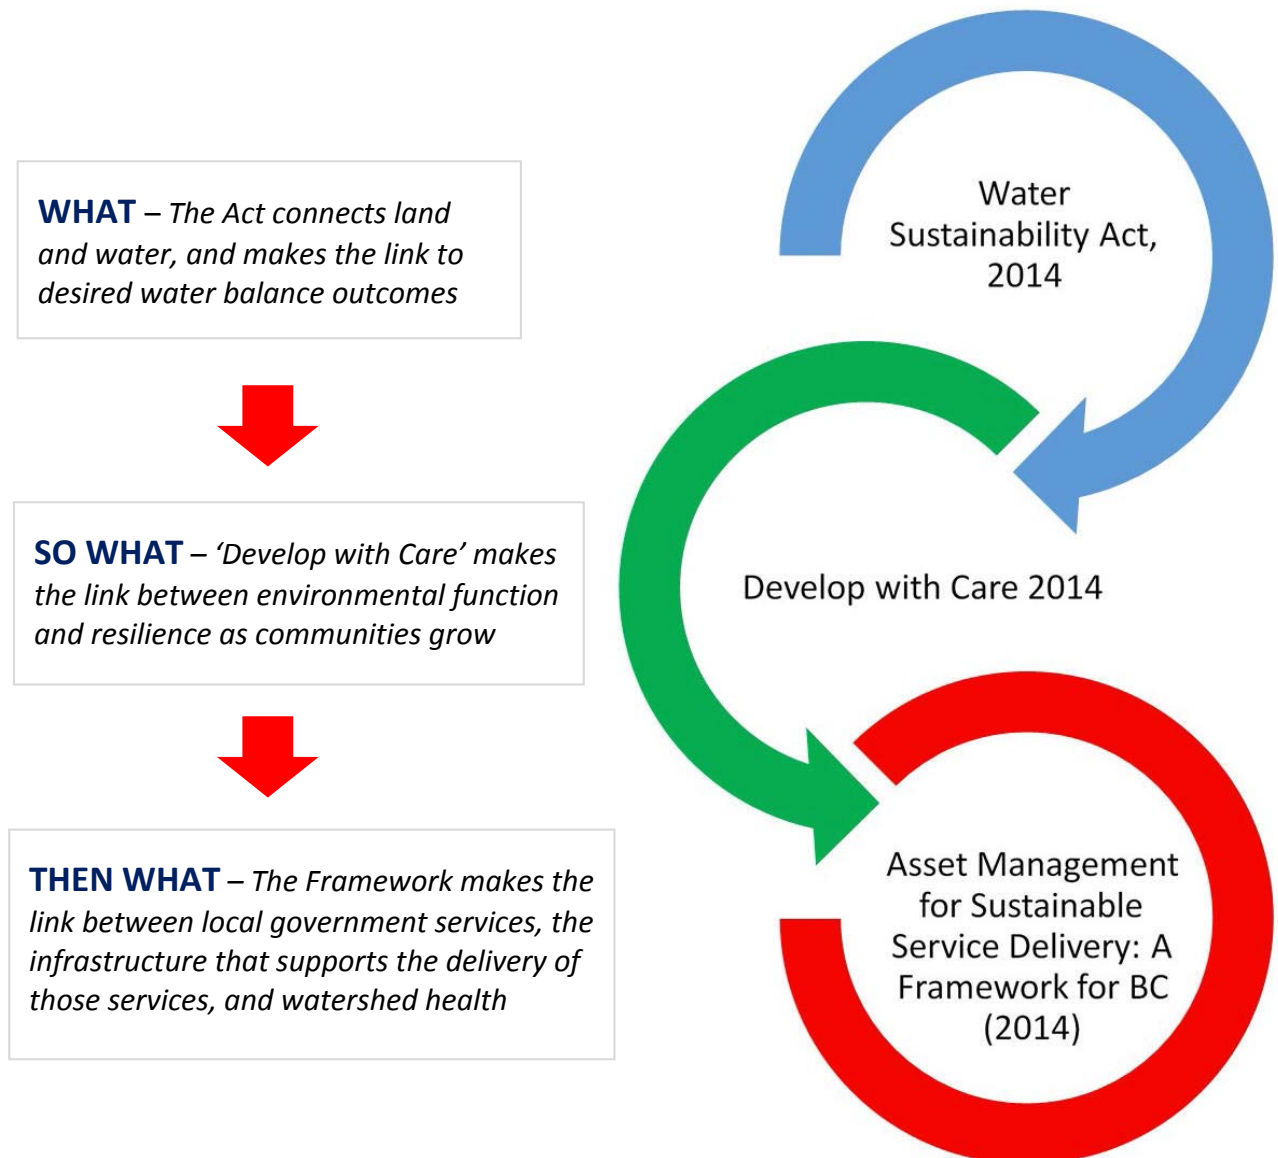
WHAT – The Act connects land and water, and makes the link to desired water balance outcomes

SO WHAT – 'Develop with Care' makes the link between environmental function and resilience as communities grow

THEN WHAT – The Framework makes the link between local government services, the infrastructure that supports the delivery of those services, and watershed health

Water Sustainability Act, 2014

Develop with Care 2014

Asset Management for Sustainable Service Delivery: A Framework for BC (2014)